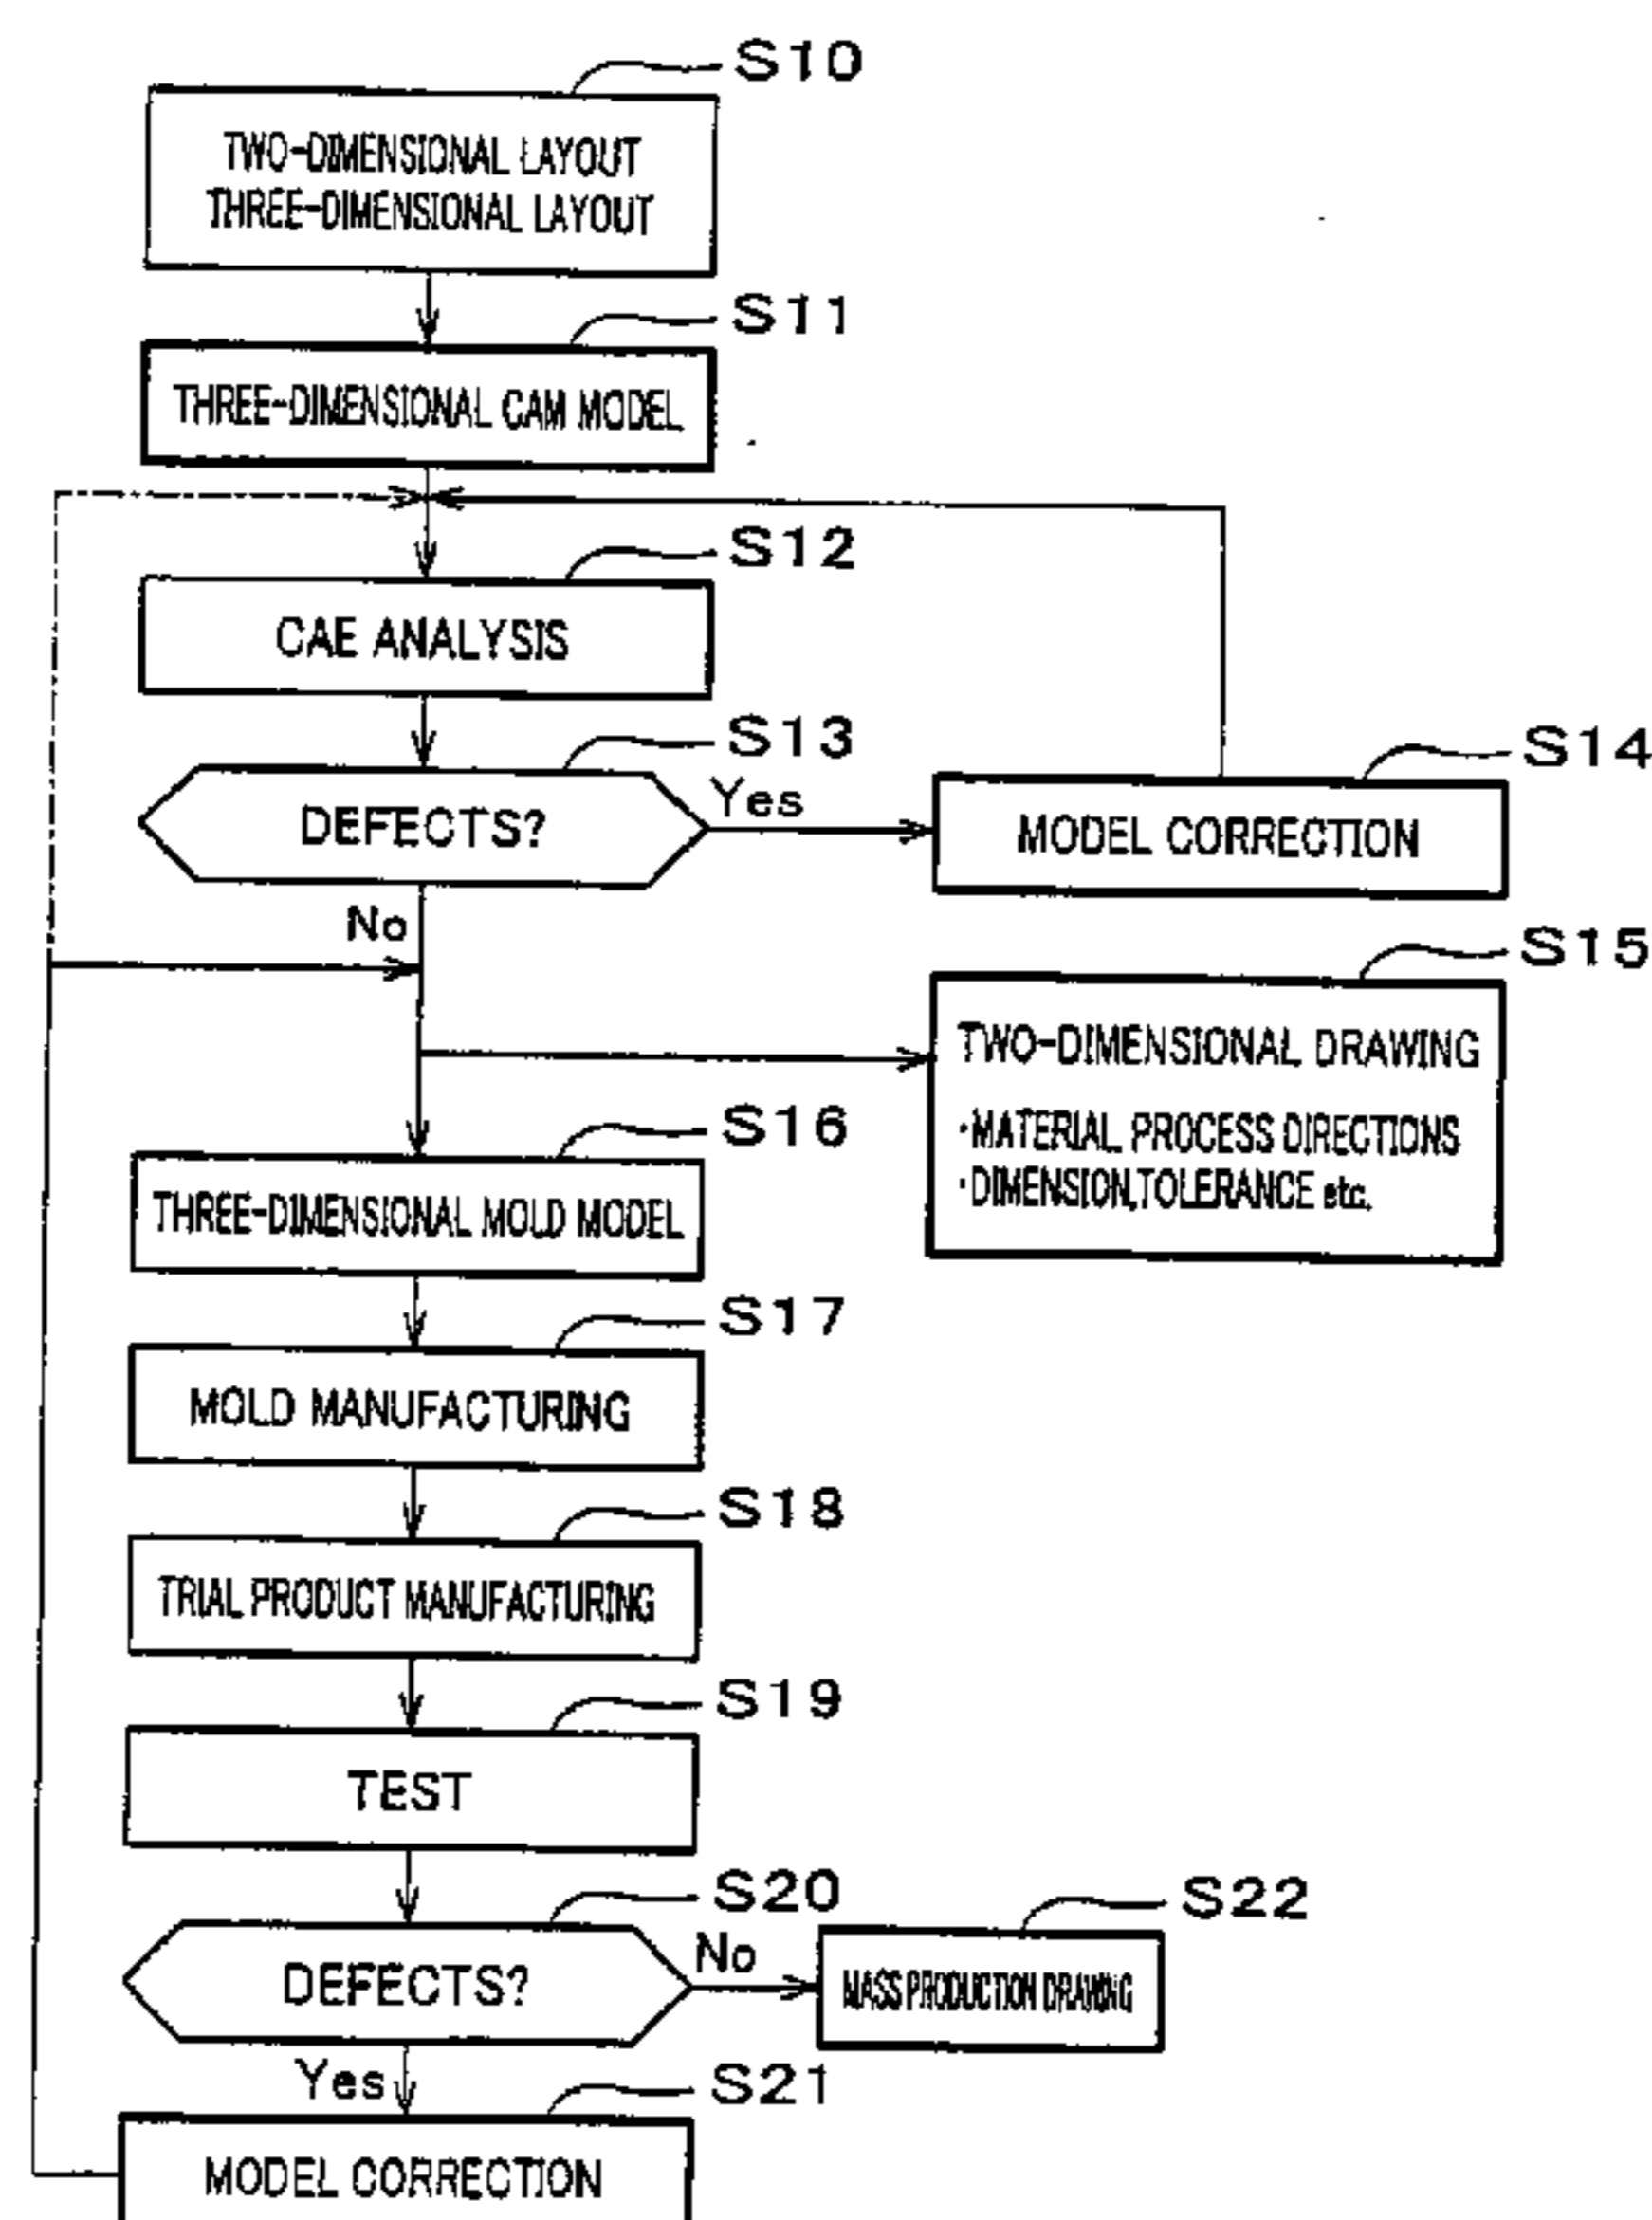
S10
TWO-DIMENSIONAL LAYOUT
THREE-DIMENSIONAL LAYOUT

S11
THREE-DIMENSIONAL CAM MODEL

S12
CAE ANALYSIS

S13
DEFECTS?

Yes

S14
MODEL CORRECTION

No

S15
TWO-DIMENSIONAL DRAWING
·MATERIAL PROCESS DIRECTIONS
·DIMENSION,TOLERANCE etc.

S16
THREE-DIMENSIONAL MOLD MODEL

S17
MOLD MANUFACTURING

S18
TRIAL PRODUCT MANUFACTURING

S19
TEST

S20
DEFECTS?

No

S22
MASS PRODUCTION DRAWING

Yes

S21
MODEL CORRECTION